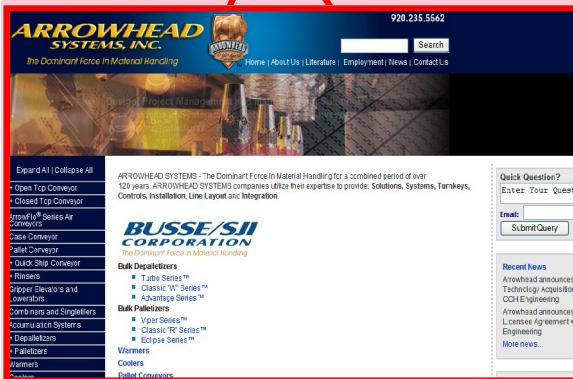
ARROWHEAD SYSTEMS, INC.

The Dominant Force in Material Handling

ARROWHEAD

920.235.5562

Search

Home | About Us | Literature | Employment | News | Contact Us

Design Project Management

Expand All | Collapse All

+ Open Top Conveyor

+ Closed Top Conveyor

ArrowFlo® Series Air Conveyors

Case Conveyor

Pallet Conveyor

+ Quick Ship Conveyor

+ Rinsers

Gripper Elevators and Lowerators

+ Combiners and Singlefilers

Accumulation Systems

+ Depalletizers

+ Palletizers

Warmers

Coolers

ARROWHEAD SYSTEMS - The Dominant Force In Material Handling for a combined period of over 120 years. ARROWHEAD SYSTEMS companies utilize their expertise to provide: Solutions, Systems, Turnkeys, Controls, Installation, Line Layout and Integration.

BUSSE/SJI CORPORATION

The Dominant Force in Material Handling

Bulk Depalletizers

Turbo Series™

Classic "W" Series™

Advantage Series™

Bulk Palletizers

Viper Series™

Classic "R" Series™

Eclipse Series™

Warmers

Coolers

Pallet Conveyors

Quick Question?

Enter Your Quest

Email:

Submit Query

Recent News

Arrowhead announces Technology Acquisition CCH Engineering

Arrowhead announces Licensee Agreement w Engineering

More news...